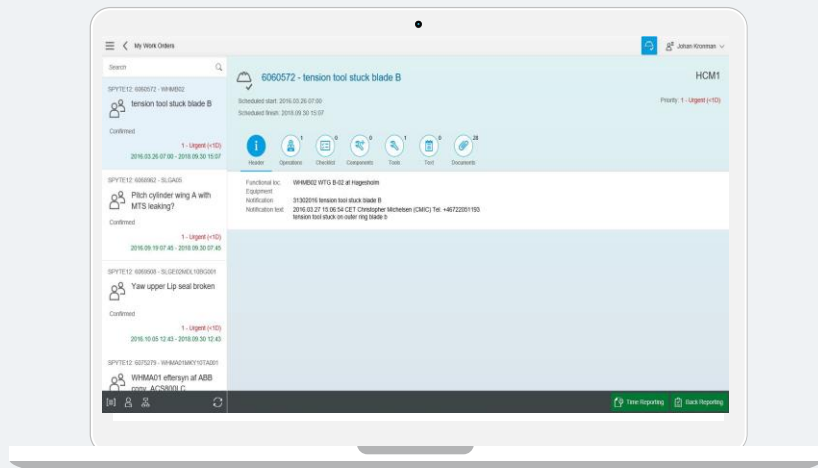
My Work Orders

Johan Kromman

Search

SPYTE12: 6060572 - WHMB02
tension tool stuck blade B
Confirmed
1 - Urgent (<1D)
2016.03.26 07:00 - 2016.09.30 15:07

SPYTE12: 6066962 - SLGA05
Pitch cylinder wing A with MTS leaking?
Confirmed
1 - Urgent (<1D)
2016.09.19 07:45 - 2016.09.30 07:45

SPYTE12: 6069008 - SLGE02MDL10BG001
Yaw upper Lip seal broken
Confirmed
1 - Urgent (<1D)
2016.10.05 12:43 - 2016.09.30 12:43

SPYTE12: 6075279 - WHMA01MKY10TA001
WHMA01 eftersyn af ABB conv. ACS800LC

6060572 - tension tool stuck blade B

HCM1

Scheduled start: 2016.03.26 07:00
Scheduled finish: 2016.09.30 15:07

Priority: 1 - Urgent (<1D)

Header | Operations 1 | Checklist 0 | Components 0 | Tools 1 | Text 0 | Documents 28

Functional loc: WHMB02 WTG B-02 at Hagesholm
Equipment:
Notification: 31302016 tension tool stuck blade B
Notification text: 2016.03.27 15:06:54 CET Christopher Michelsen (CMIC) Tel: +46722051193 tension tool stuck on outer ring blade b

Time Reporting
Back Reporting